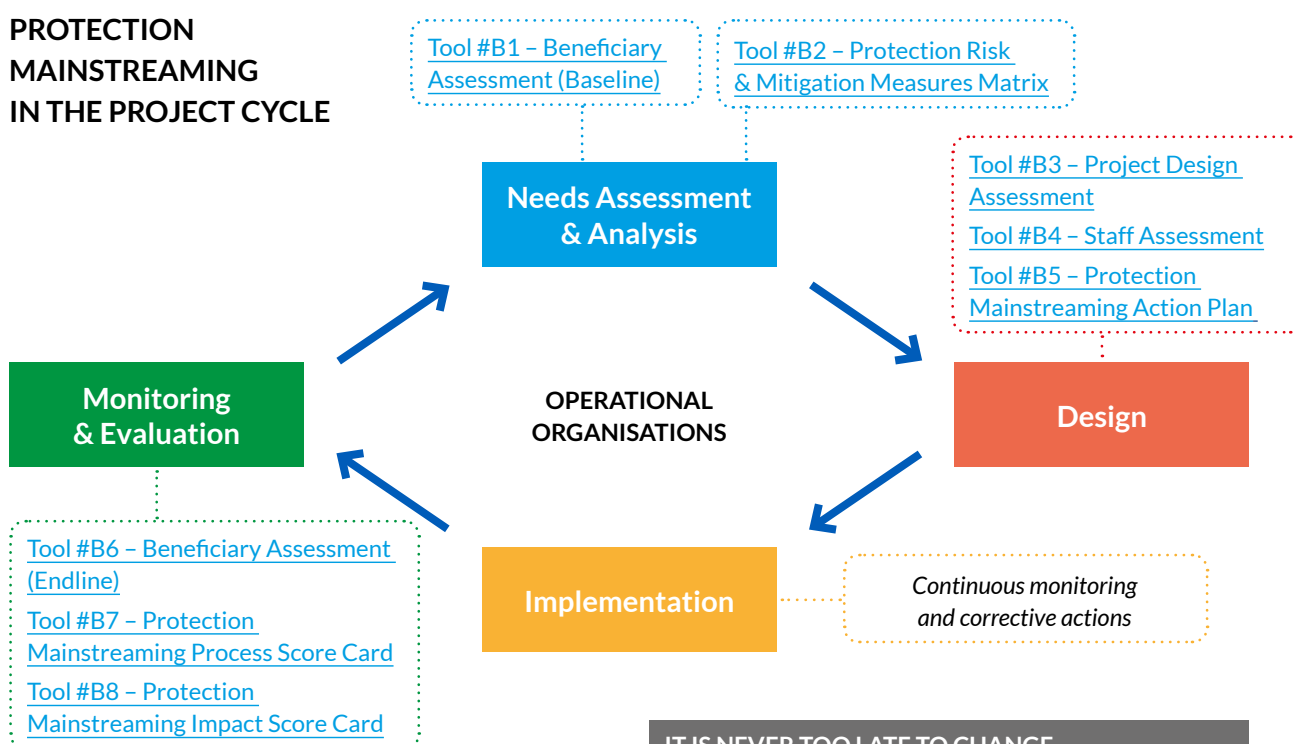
PROTECTION MAINSTREAMING IN THE PROJECT CYCLE

Tool #B1 – Beneficiary Assessment (Baseline)

Tool #B2 – Protection Risk & Mitigation Measures Matrix

Needs Assessment & Analysis

Tool #B3 – Project Design Assessment

Tool #B4 – Staff Assessment

Tool #B5 – Protection Mainstreaming Action Plan

Monitoring & Evaluation

OPERATIONAL ORGANISATIONS

Design

Tool #B6 – Beneficiary Assessment (Endline)

Tool #B7 – Protection Mainstreaming Process Score Card

Tool #B8 – Protection Mainstreaming Impact Score Card

Implementation

Continuous monitoring and corrective actions

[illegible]